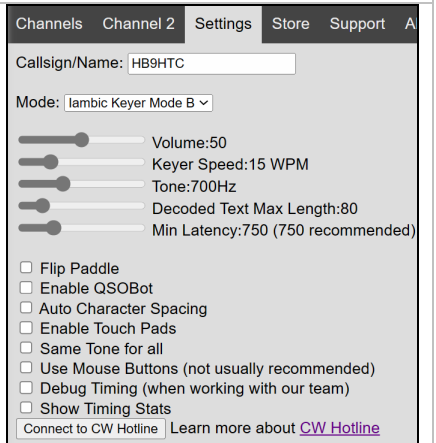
Channels Channel 2 Settings Store Support A

Callsign/Name: HB9HTC

Mode: Iambic Keyer Mode B

Volume:50
Keyer Speed:15 WPM
Tone:700Hz
Decoded Text Max Length:80
Min Latency:750 (750 recommended)

☐ Flip Paddle
☐ Enable QSOBot
☐ Auto Character Spacing
☐ Enable Touch Pads
☐ Same Tone for all
☐ Use Mouse Buttons (not usually recommended)
☐ Debug Timing (when working with our team)
☐ Show Timing Stats

Connect to CW Hotline Learn more about CW Hotline